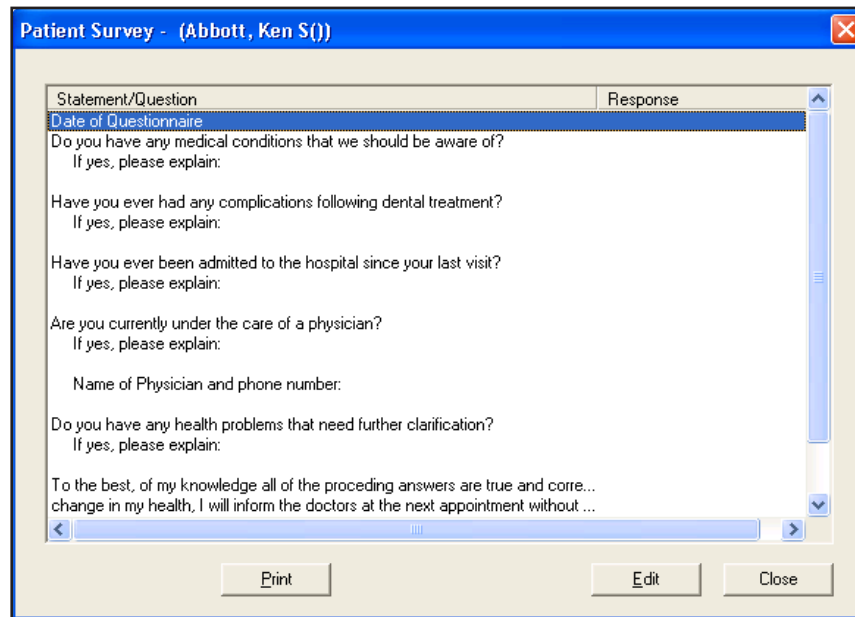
Patient Survey - (Abbott, Ken S())

| Statement/Question | Response |
|---|---|
| Date of Questionnaire | |
| Do you have any medical conditions that we should be aware of? | |
| If yes, please explain: | |
| Have you ever had any complications following dental treatment? | |
| If yes, please explain: | |
| Have you ever been admitted to the hospital since your last visit? | |
| If yes, please explain: | |
| Are you currently under the care of a physician? | |
| If yes, please explain: | |
| Name of Physician and phone number: | |
| Do you have any health problems that need further clarification? | |
| If yes, please explain: | |
| To the best, of my knowledge all of the proceding answers are true and corre... | |
| change in my health, I will inform the doctors at the next appointment without ... | |

Print

Edit

Close